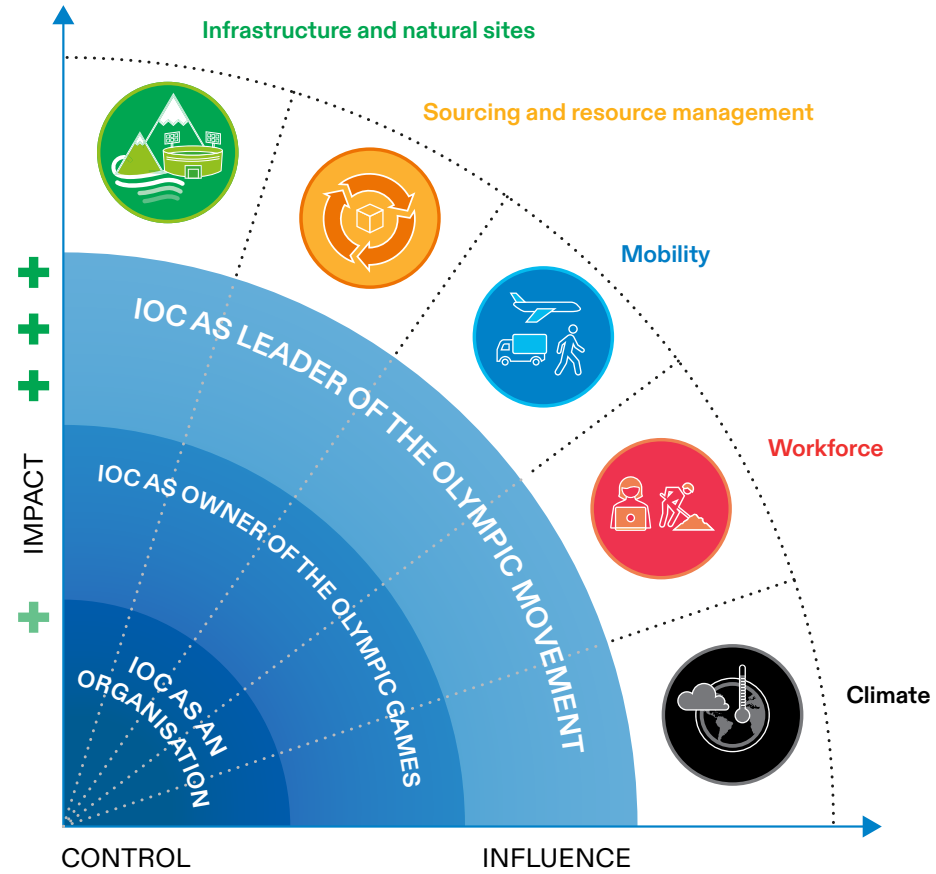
Infrastructure and natural sites

Sourcing and resource management

Mobility

Workforce

Climate

IMPACT

IOC AS LEADER OF THE OLYMPIC MOVEMENT

IOC AS OWNER OF THE OLYMPIC GAMES

IOC AS AN ORGANISATION

CONTROL

INFLUENCE